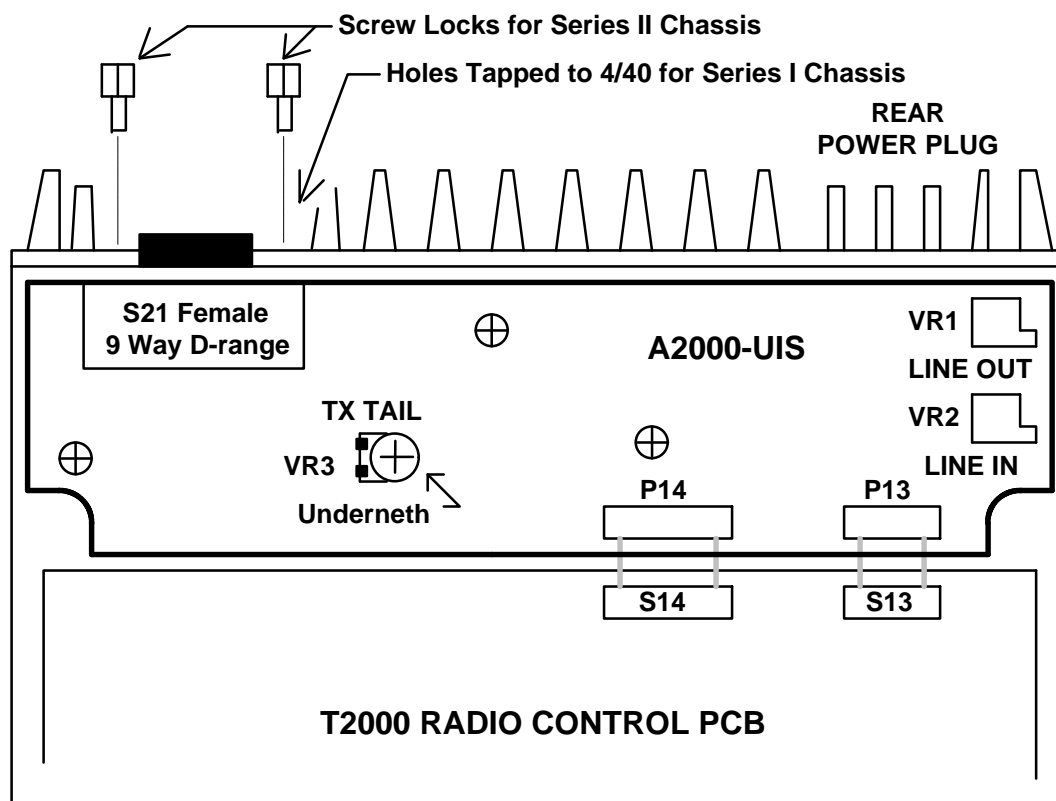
Screw Locks for Series II Chassis

Holes Tapped to 4/40 for Series I Chassis

REAR POWER PLUG

S21 Female 9 Way D-range

A2000-UIS

VR1

LINE OUT

VR2

LINE IN

TX TAIL

VR3

Underneth

P14

P13

S14

S13

T2000 RADIO CONTROL PCB